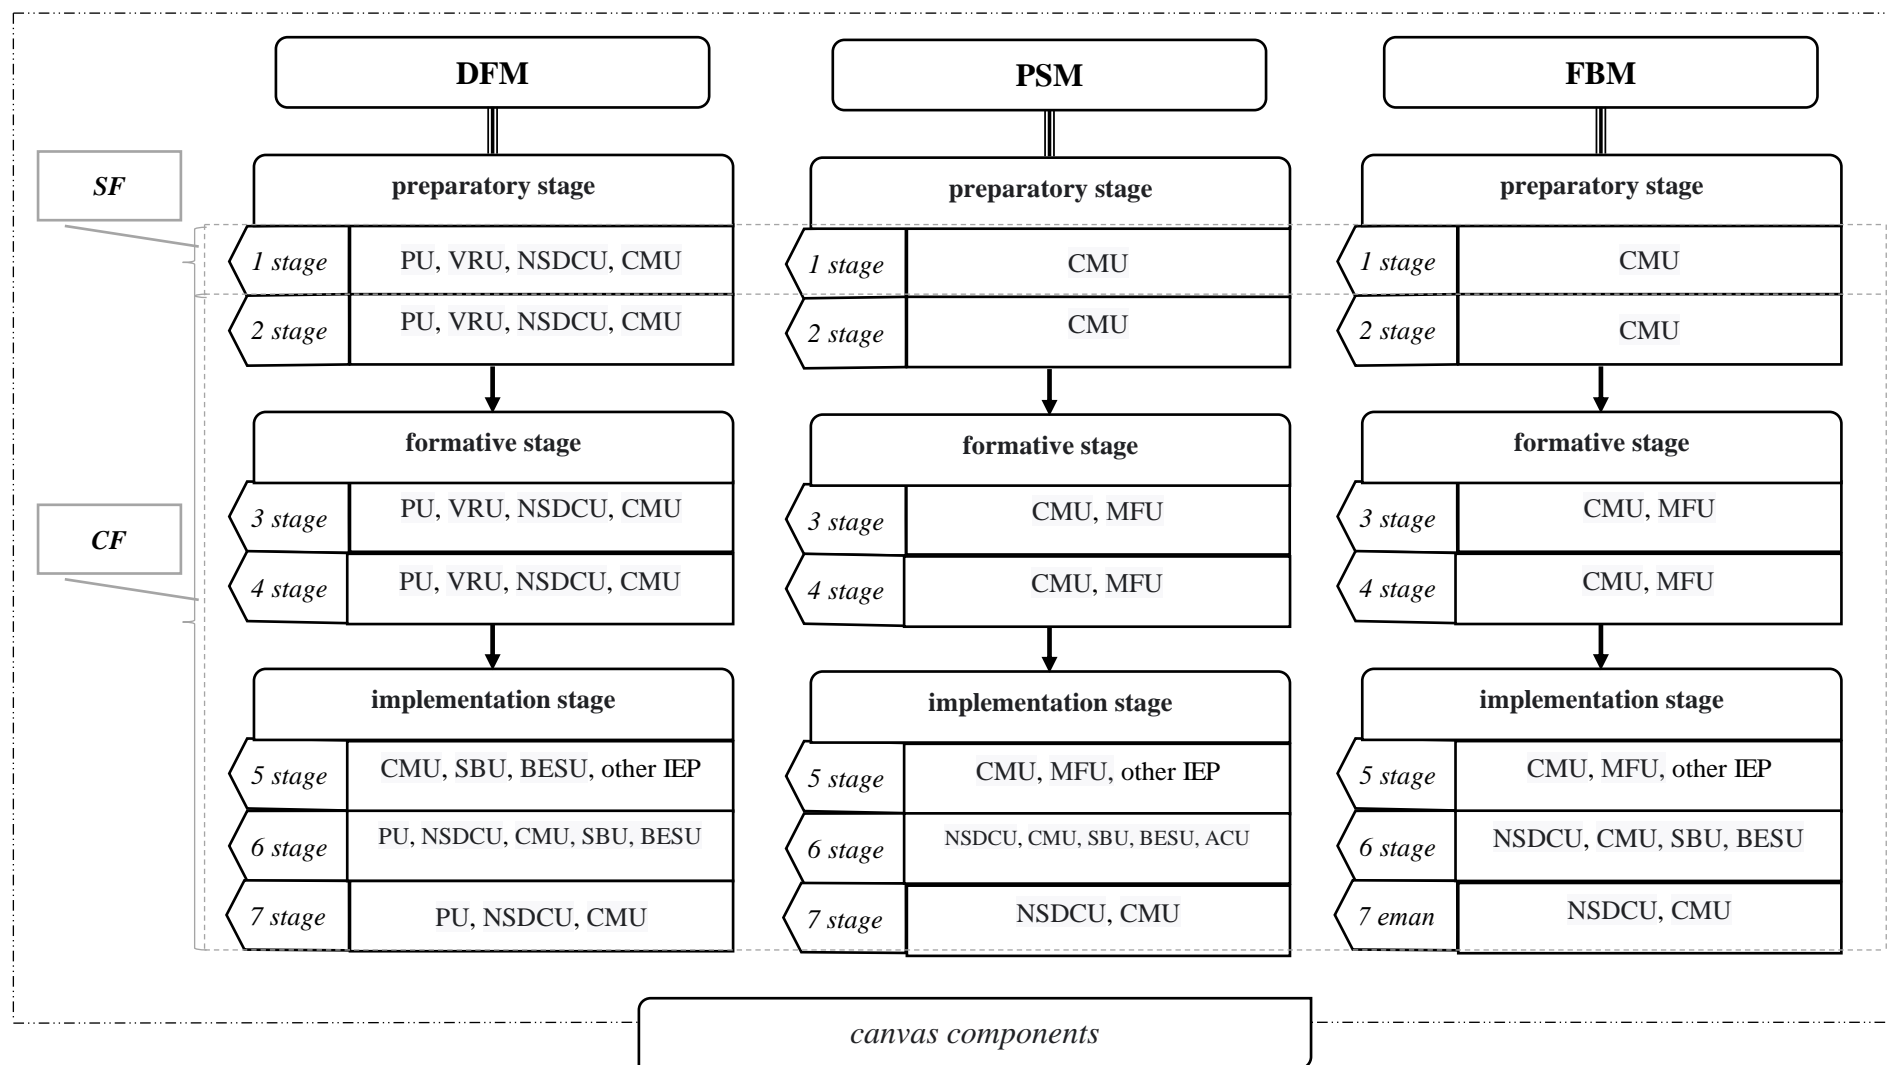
DFM

preparatory stage

1 stage PU, VRU, NSDCU, CMU

2 stage PU, VRU, NSDCU, CMU

formative stage

3 stage PU, VRU, NSDCU, CMU

4 stage PU, VRU, NSDCU, CMU

implementation stage

5 stage CMU, SBU, BESU, other IEP

6 stage PU, NSDCU, CMU, SBU, BESU

7 stage PU, NSDCU, CMU

PSM

preparatory stage

1 stage CMU

2 stage CMU

formative stage

3 stage CMU, MFU

4 stage CMU, MFU

implementation stage

5 stage CMU, MFU, other IEP

6 stage NSDCU, CMU, SBU, BESU, ACU

7 stage NSDCU, CMU

FBM

preparatory stage

1 stage CMU

2 stage CMU

formative stage

3 stage CMU, MFU

4 stage CMU, MFU

implementation stage

5 stage CMU, MFU, other IEP

6 stage NSDCU, CMU, SBU, BESU

7 eman NSDCU, CMU

SF

CF

canvas components